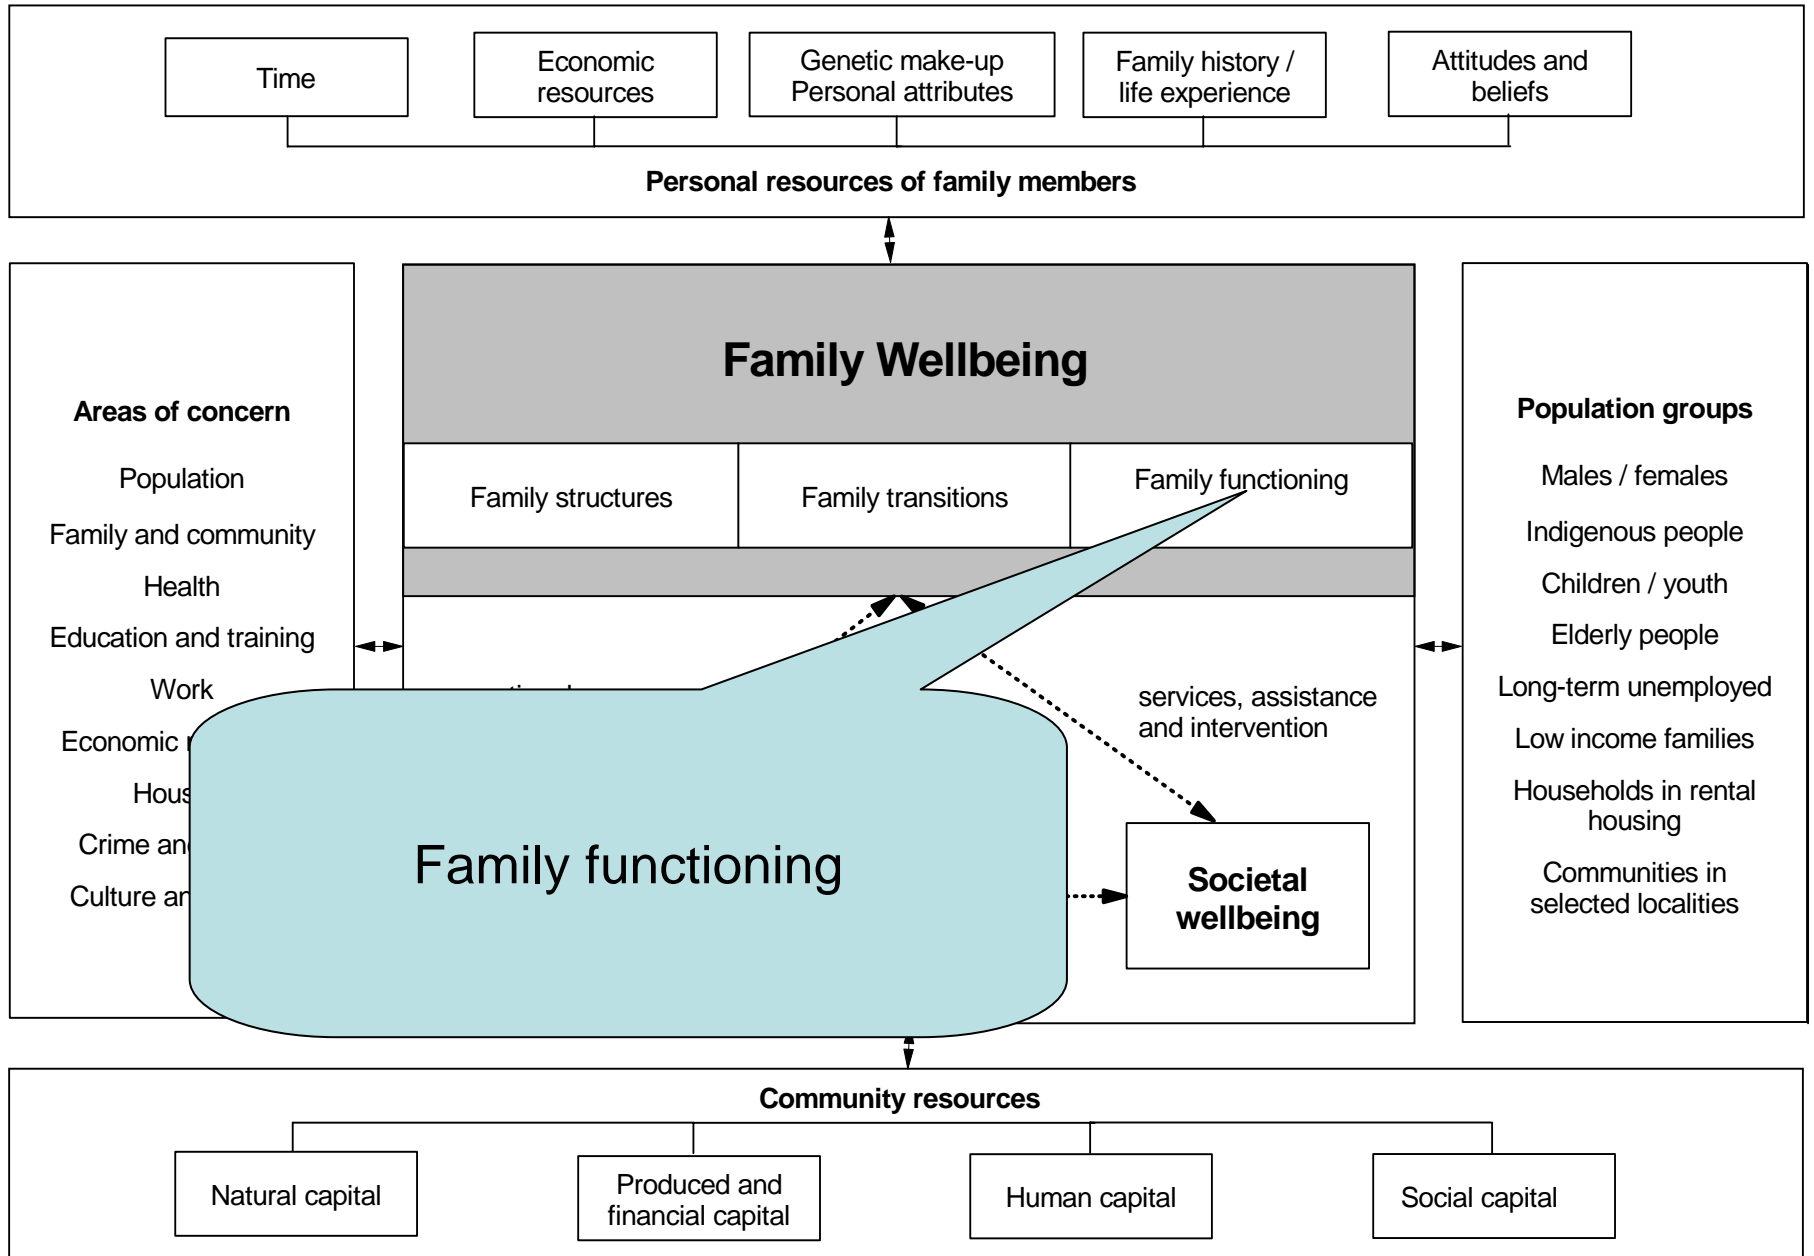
Time

Economic resources

Genetic make-up Personal attributes

Family history / life experience

Attitudes and beliefs

Personal resources of family members

Areas of concern

Population

Family and community

Health

Education and training

Work

Economic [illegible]

Hous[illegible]

Crime an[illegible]

Culture an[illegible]

Family Wellbeing

Family structures

Family transitions

Family functioning

services, assistance and intervention

Family functioning

Societal wellbeing

Population groups

Males / females

Indigenous people

Children / youth

Elderly people

Long-term unemployed

Low income families

Households in rental housing

Communities in selected localities

Community resources

Natural capital

Produced and financial capital

Human capital

Social capital